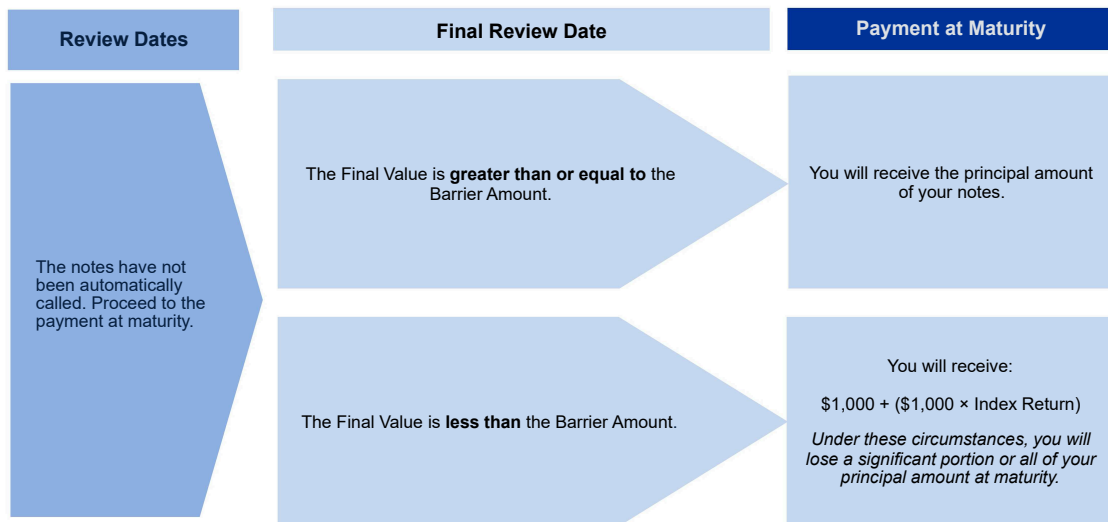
Review Dates

Final Review Date

Payment at Maturity

The notes have not been automatically called. Proceed to the payment at maturity.

The Final Value is **greater than or equal to** the Barrier Amount.

You will receive the principal amount of your notes.

The Final Value is **less than** the Barrier Amount.

You will receive:

$1,000 + ($1,000 × Index Return)

*Under these circumstances, you will lose a significant portion or all of your principal amount at maturity.*